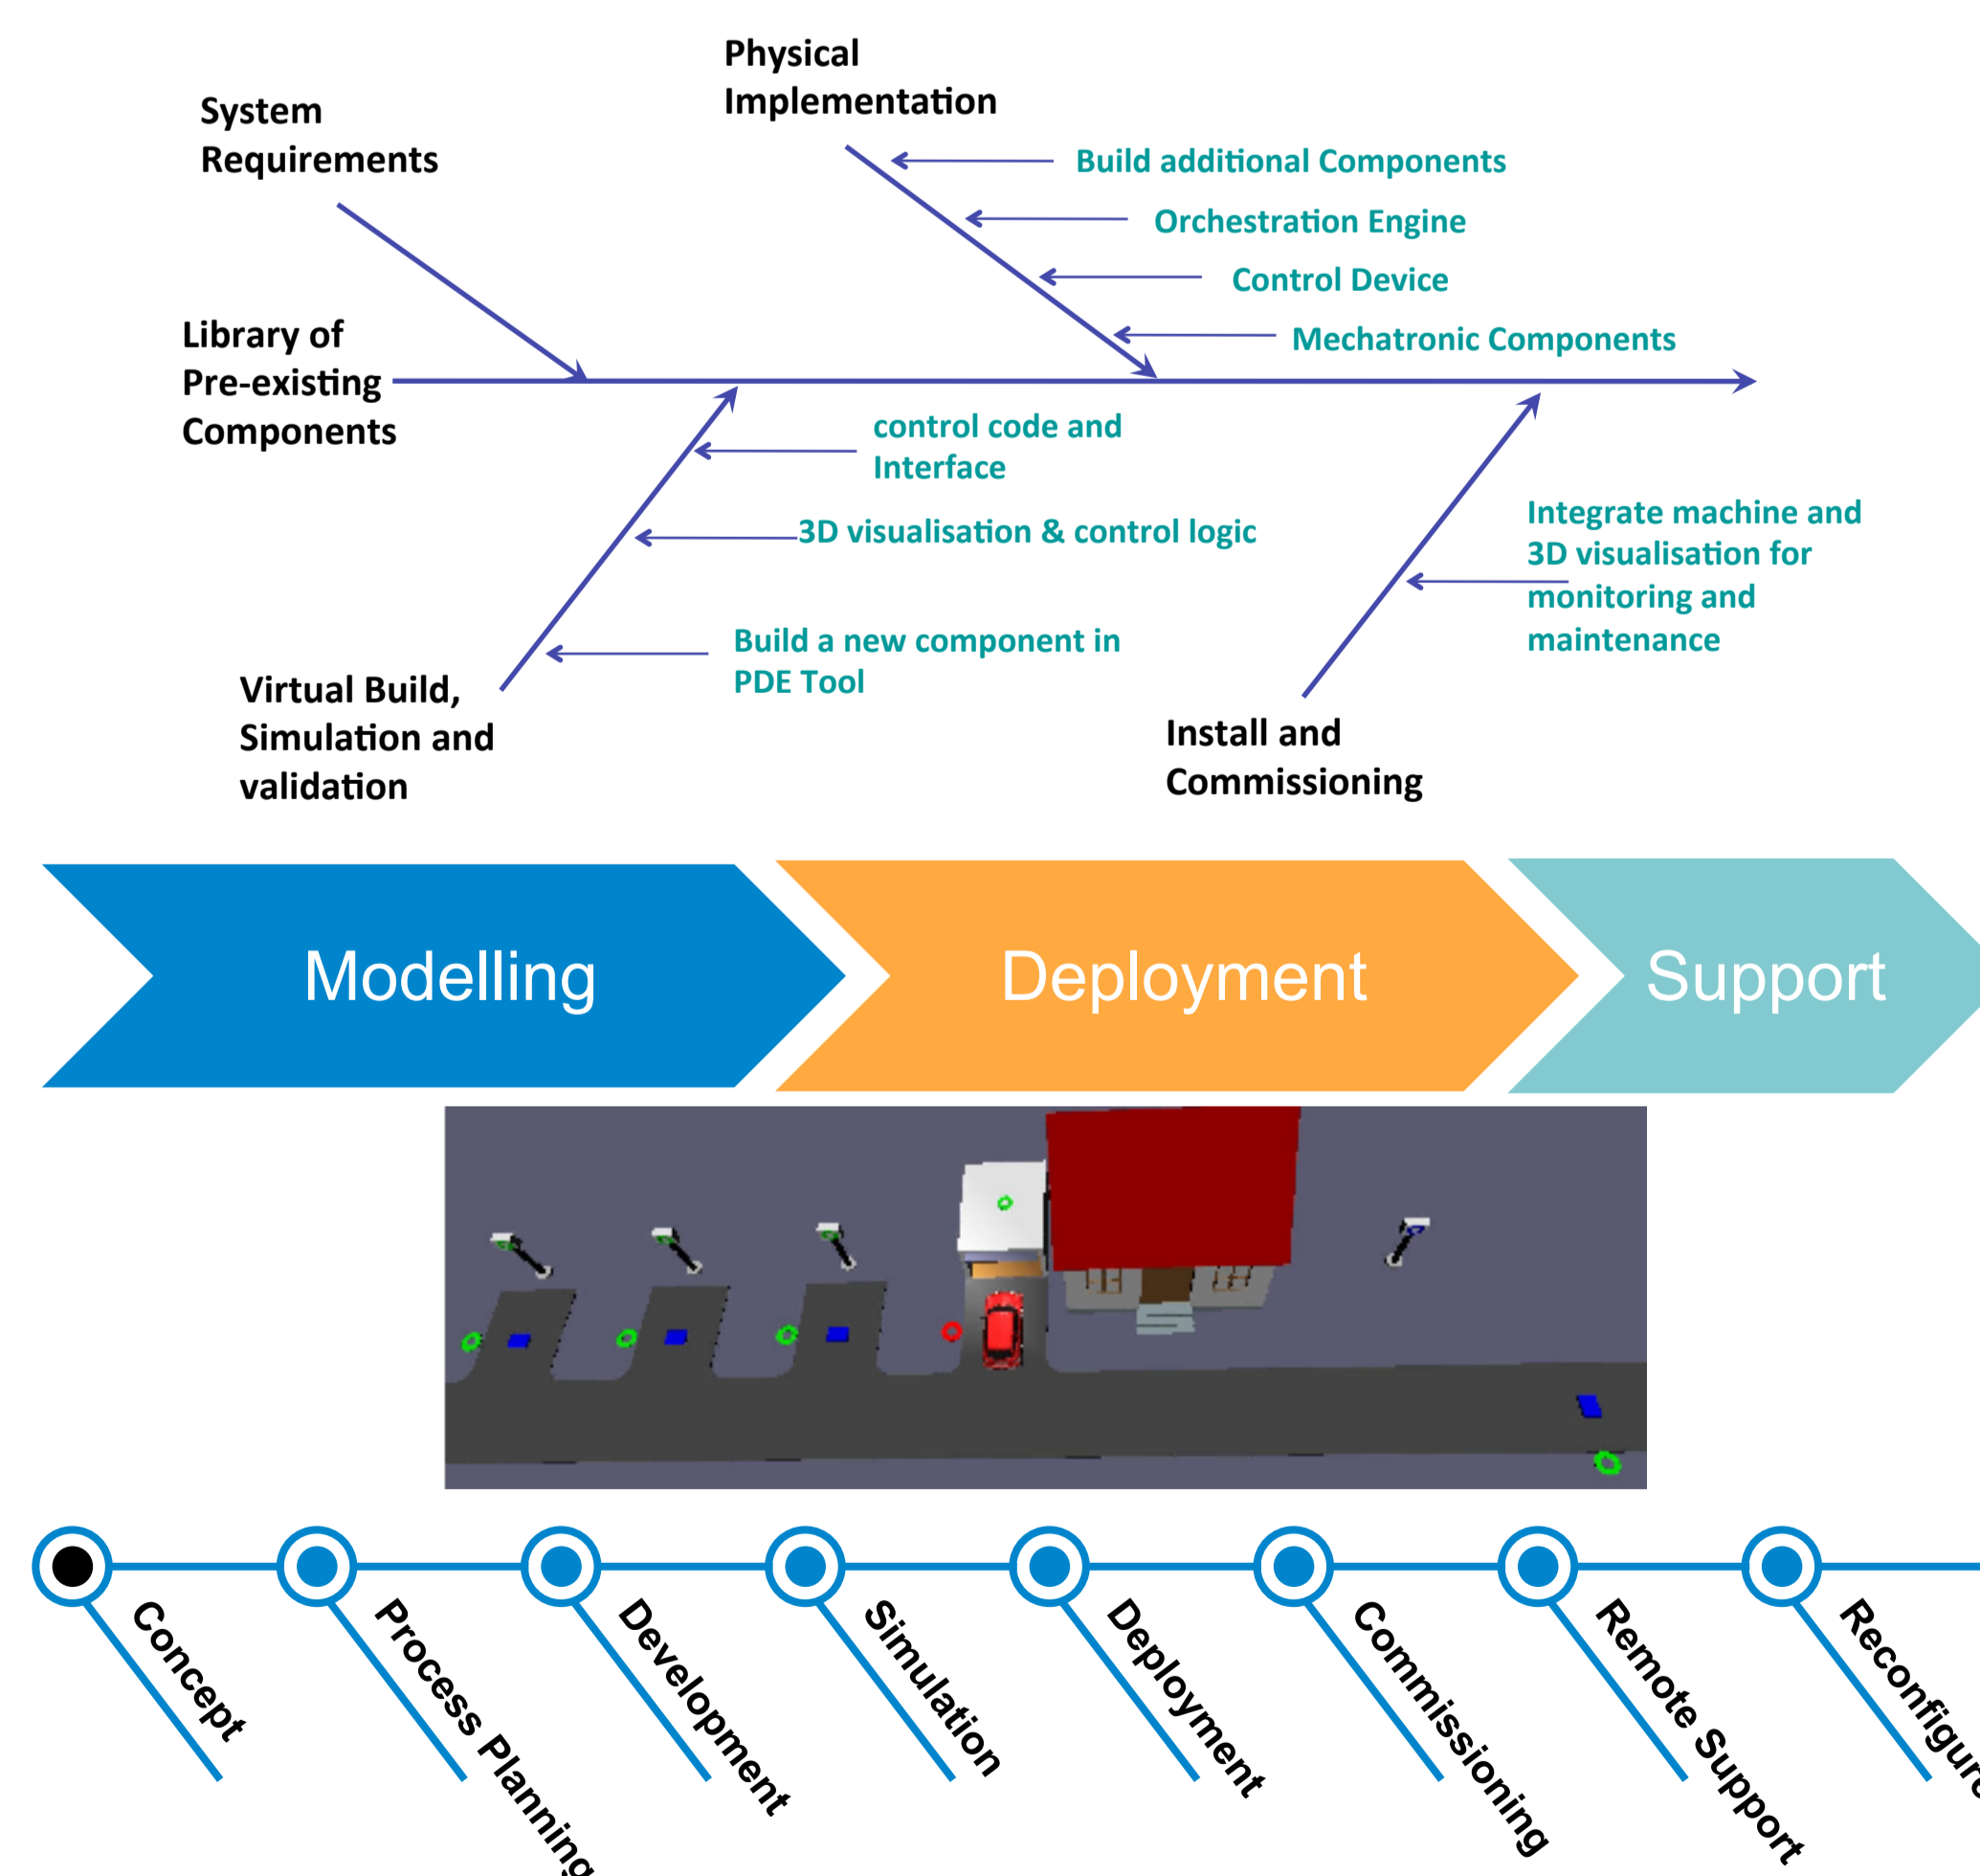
System Requirements

Physical Implementation

Build additional Components

Orchestration Engine

Control Device

Mechatronic Components

Library of Pre-existing Components

control code and Interface

3D visualisation & control logic

Build a new component in PDE Tool

Integrate machine and 3D visualisation for monitoring and maintenance

Virtual Build, Simulation and validation

Install and Commissioning

Modelling

Deployment

Support

Concept

Process Planning

Development

Simulation

Deployment

Commissioning

Remote Support

Reconfigur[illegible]